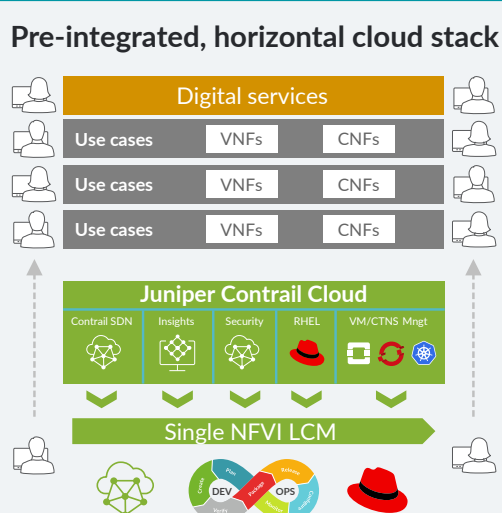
Pre-integrated, horizontal cloud stack

Digital services

Use cases VNFs CNFs

Use cases VNFs CNFs

Use cases VNFs CNFs

Juniper Contrail Cloud

Contrail SDN

Insights

Security

RHEL

VM/CTNS Mngt

Single NFVI LCM

DEV

OPS

Plan

Create

Verify

Package

Release

Configure

Monitor